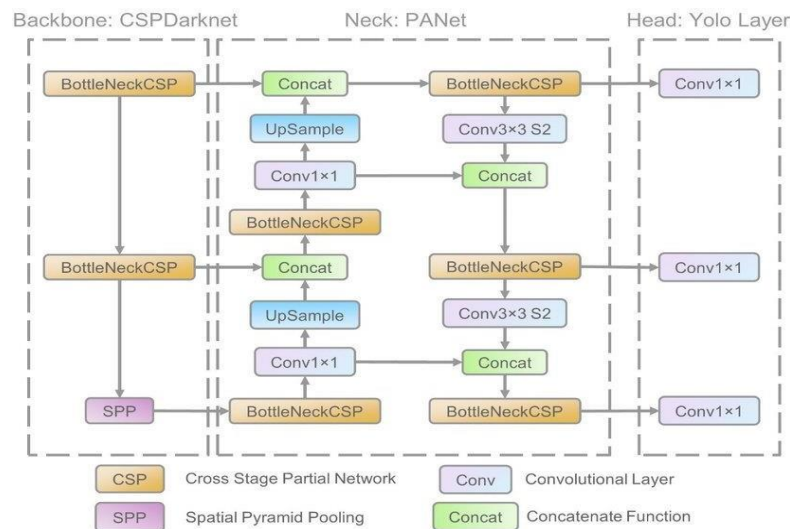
Backbone: CSPDarknet

BottleNeckCSP

BottleNeckCSP

SPP

Neck: PANet

Concat

UpSample

Conv1×1

BottleNeckCSP

Concat

UpSample

Conv1×1

BottleNeckCSP

BottleNeckCSP

Conv3×3 S2

Concat

BottleNeckCSP

Conv3×3 S2

Concat

BottleNeckCSP

Head: Yolo Layer

Conv1×1

Conv1×1

Conv1×1

CSP Cross Stage Partial Network

SPP Spatial Pyramid Pooling

Conv Convolutional Layer

Concat Concatenate Function